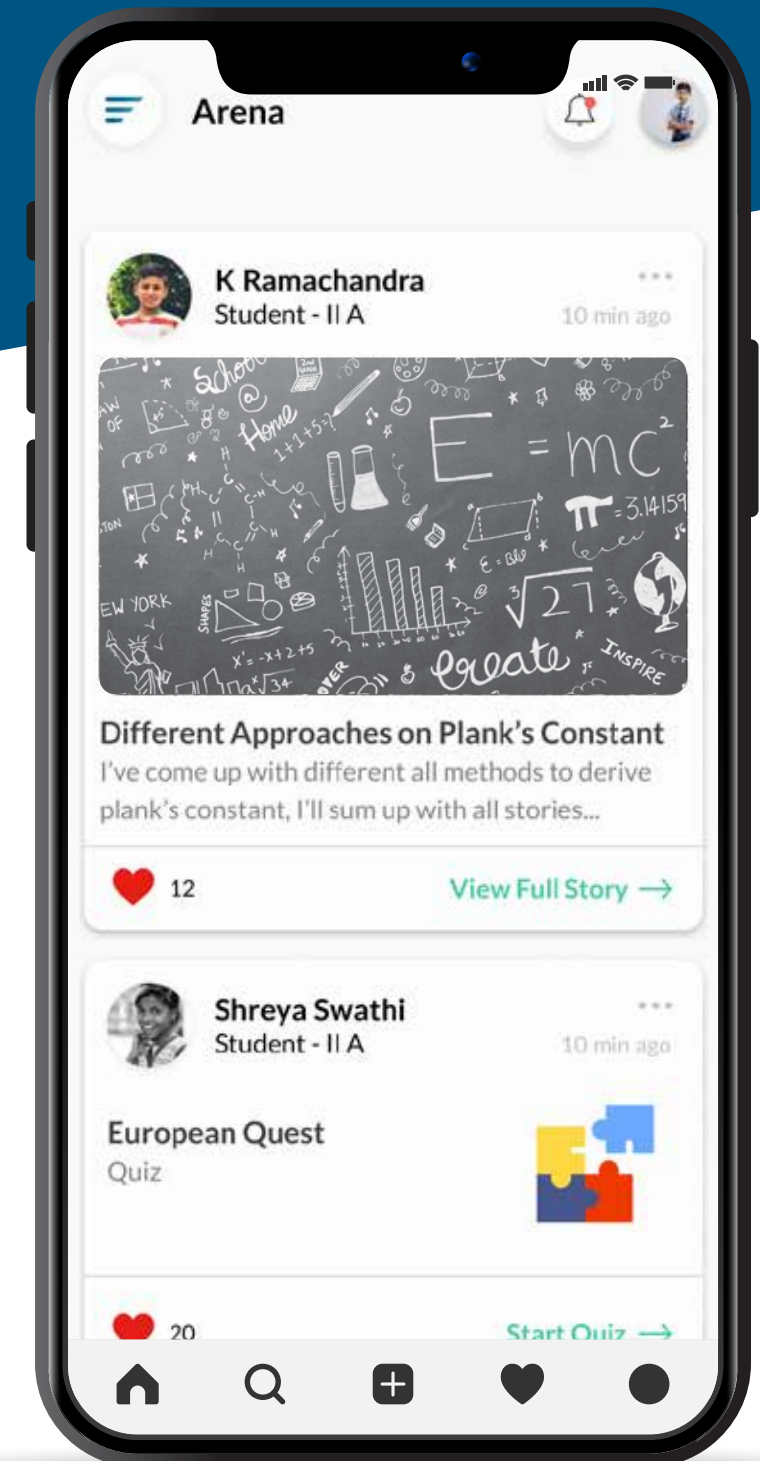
Arena

K Ramachandra
Student - II A
10 min ago

School
Home
$1+1=5?$
$E=mc^2$
$\pi=3.14159$
NEW YORK
SHAPES
$\sqrt{27}$
$x^2=-x+2+5$
create
INSPIRE

Different Approaches on Plank's Constant
I've come up with different all methods to derive plank's constant, I'll sum up with all stories...

12
View Full Story →

Shreya Swathi
Student - II A
10 min ago

European Quest
Quiz

20
Start Quiz →